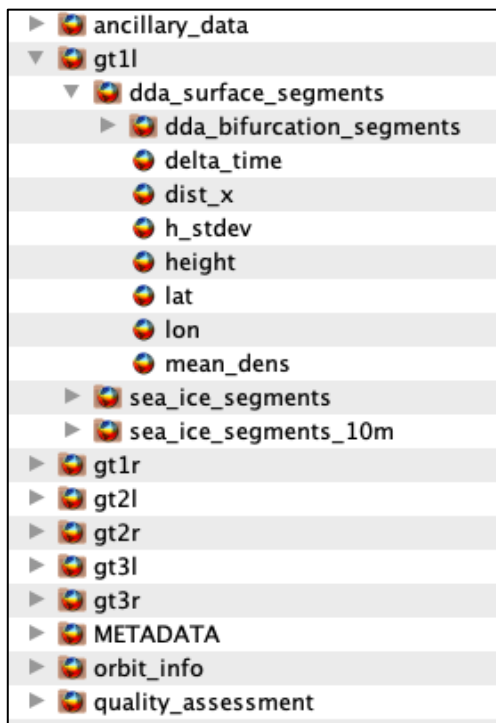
ancillary_data
gt1l
dda_surface_segments
dda_bifurcation_segments
delta_time
dist_x
h_stdev
height
lat
lon
mean_dens
sea_ice_segments
sea_ice_segments_10m
gt1r
gt2l
gt2r
gt3l
gt3r
METADATA
orbit_info
quality_assessment